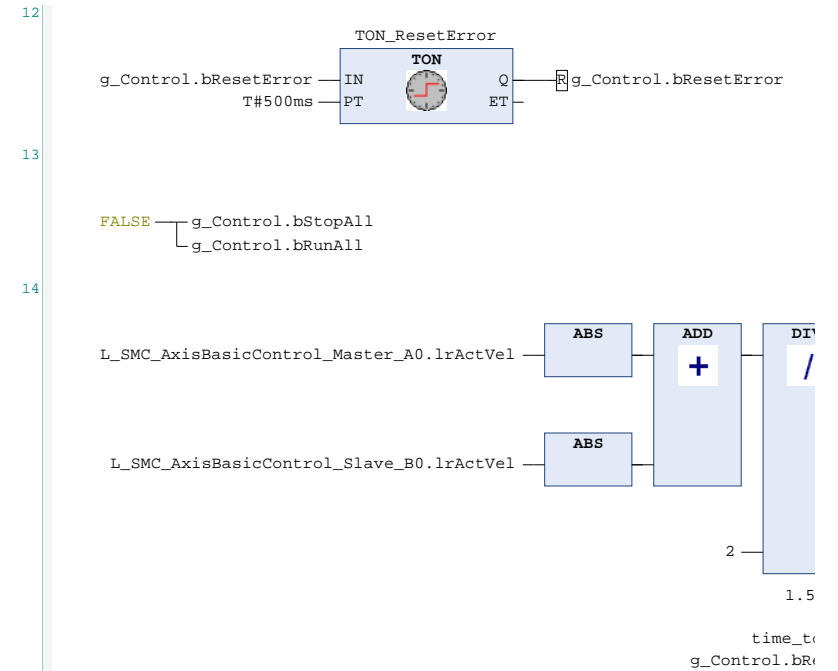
12

TON_ResetError
TON
g_Control.bResetError IN Q R g_Control.bResetError
T#500ms PT ET

13

FALSE g_Control.bStopAll
g_Control.bRunAll

14

L_SMC_AxisBasicControl_Master_A0.lrActVel ABS ADD + DIV /
L_SMC_AxisBasicControl_Slave_B0.lrActVel ABS
2
1.5
time_to
g_Control.bRe